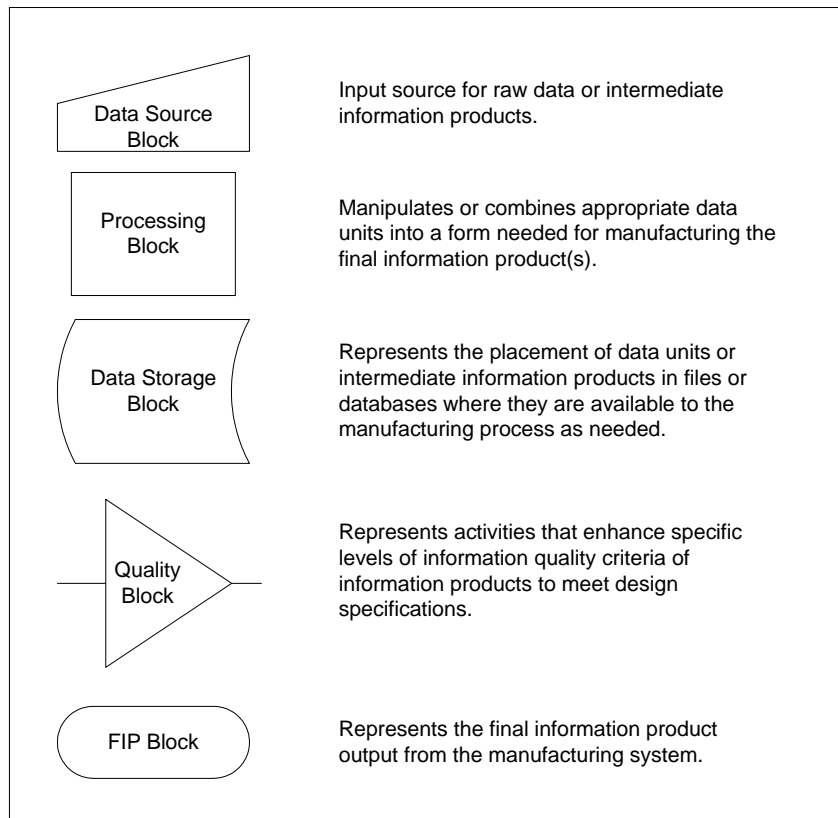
Data Source Block

Input source for raw data or intermediate information products.

Processing Block

Manipulates or combines appropriate data units into a form needed for manufacturing the final information product(s).

Data Storage Block

Represents the placement of data units or intermediate information products in files or databases where they are available to the manufacturing process as needed.

Quality Block

Represents activities that enhance specific levels of information quality criteria of information products to meet design specifications.

FIP Block

Represents the final information product output from the manufacturing system.